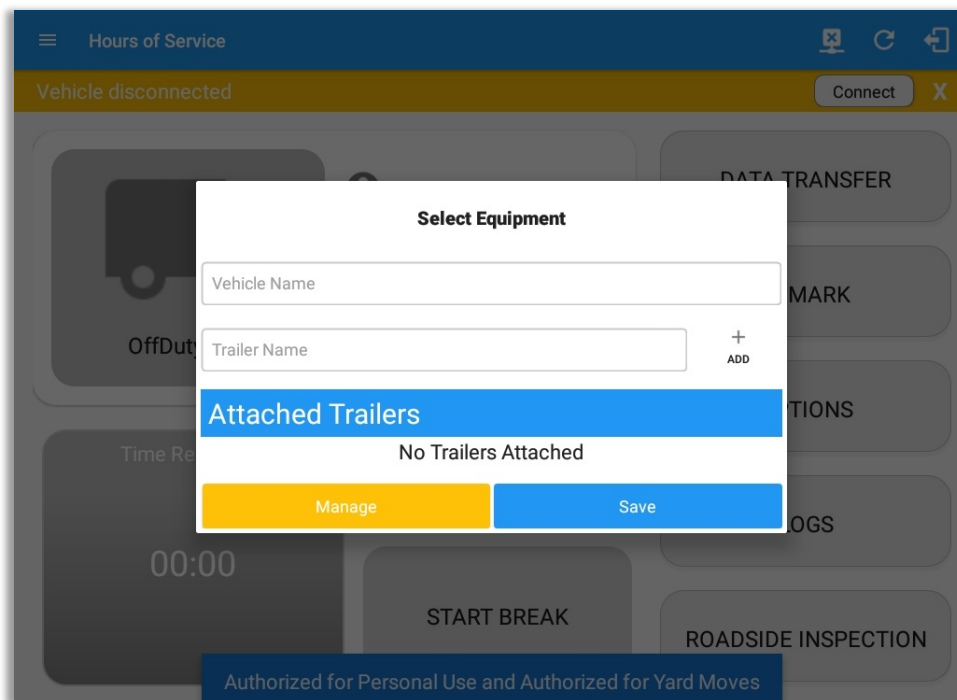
Hours of Service

Vehicle disconnected

Connect

X

DATA TRANSFER

MARK

OffDut

TIONS

Time Re

LOGS

00:00

START BREAK

ROADSIDE INSPECTION

Select Equipment

Vehicle Name

Trailer Name

+
ADD

Attached Trailers

No Trailers Attached

Manage

Save

Authorized for Personal Use and Authorized for Yard Moves